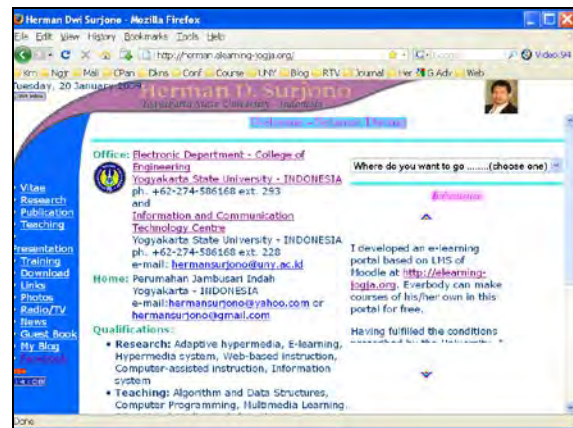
Herman Dwi Surjono - Mozilla Firefox

File Edit View History Bookmarks Tools Help

http://herman.elearning-jogja.org/

G-

Video 94

Km Ngjr Mail CPan Dkns Conf Course UNY Blog RTV Journal Her G Adv Web

Tuesday, 20 January 2009

Herman D. Surjono

Yogyakarta State University - Indonesia

Welcome - Selamat Datang

Where do you want to go ........(choose one)

Vitae
Research
Publication
Teaching
Presentation
Training
Download
Links
Photos
Radio/TV
News
Guest Book
My Blog
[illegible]

Office: Electronic Department - College of Engineering
Yogyakarta State University - INDONESIA
ph. +62-274-586168 ext. 293
and
Information and Communication Technology Centre
Yogyakarta State University - INDONESIA
ph. +62-274-586168 ext. 228
e-mail: hermansurjono@uny.ac.id

Home: Perumahan Jambusari Indah
Yogyakarta - INDONESIA
e-mail:hermansurjono@yahoo.com or hermansurjono@gmail.com

Qualifications:
• Research: Adaptive hypermedia, E-learning, Hypermedia system, Web-based instruction, Computer-assisted instruction, Information system
• Teaching: Algorithm and Data Structures, Computer Programming, Multimedia Learning,

Reference

I developed an e-learning portal based on LMS of Moodle at http://elearning-jogja.org. Everbody can make courses of his/her own in this portal for free.

Having fulfilled the conditions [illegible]

Done